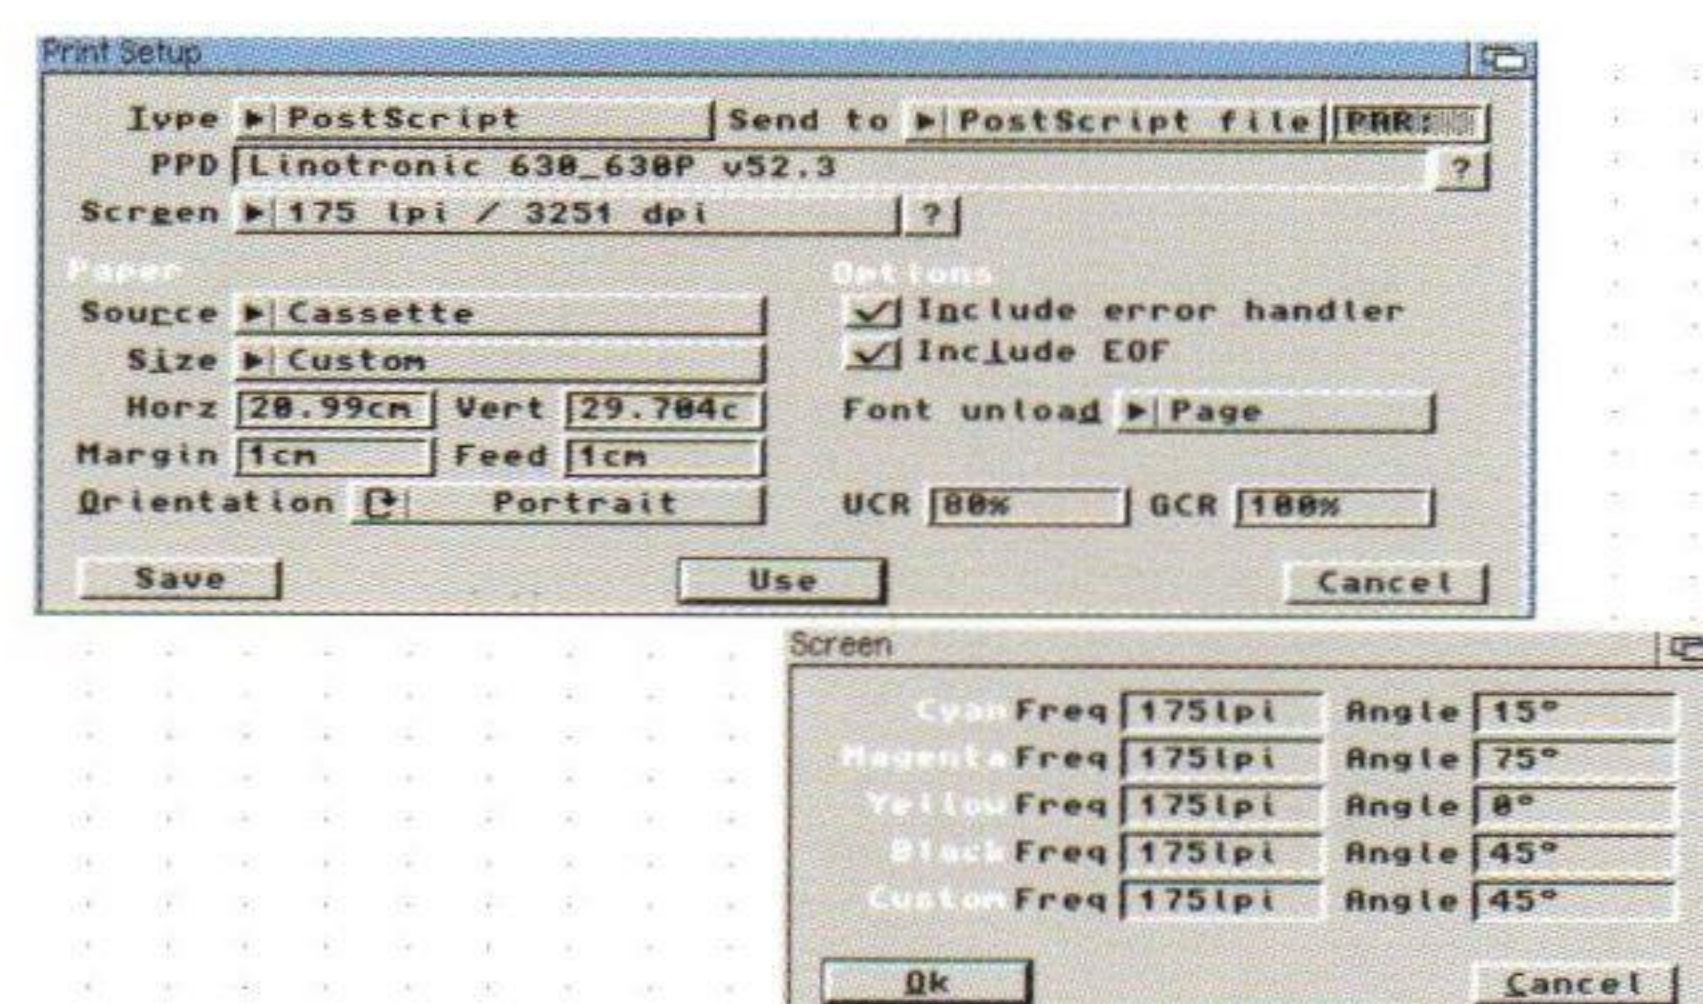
Print Setup

Type PostScript
Send to PostScript file
PAR:
PPD Linotronic 630_630P v52.3
?
Screen 175 lpi / 3251 dpi
?

Paper
Source Cassette
Size Custom
Horz 20.99cm
Vert 29.704c
Margin 1cm
Feed 1cm
Orientation Portrait

Options
Include error handler
Include EOF
Font unload Page
UCR 80%
GCR 100%

Save
Use
Cancel

Screen

Cyan Freq 175lpi Angle 15°
Magenta Freq 175lpi Angle 75°
Yellow Freq 175lpi Angle 0°
Black Freq 175lpi Angle 45°
Custom Freq 175lpi Angle 45°

Ok
Cancel